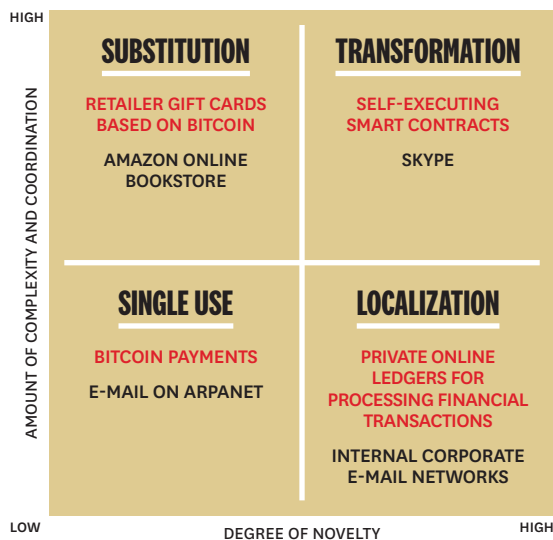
HIGH

AMOUNT OF COMPLEXITY AND COORDINATION

SUBSTITUTION

RETAILER GIFT CARDS BASED ON BITCOIN

AMAZON ONLINE BOOKSTORE

TRANSFORMATION

SELF-EXECUTING SMART CONTRACTS

SKYPE

SINGLE USE

BITCOIN PAYMENTS

E-MAIL ON ARPANET

LOCALIZATION

PRIVATE ONLINE LEDGERS FOR PROCESSING FINANCIAL TRANSACTIONS

INTERNAL CORPORATE E-MAIL NETWORKS

LOW

DEGREE OF NOVELTY

HIGH